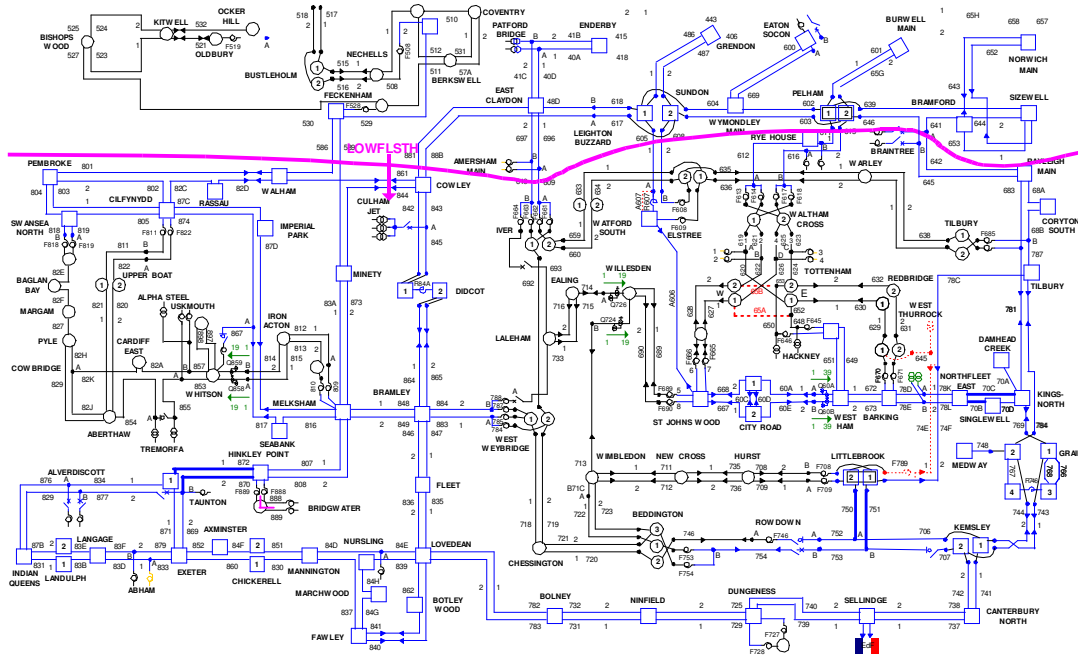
BISHOPS WOOD
525
524
523
527
KITWELL
532
521
OLDBURY
OCKER HILL
F519
A
518
517
COVENTRY
510
512
531
511
57A
BERKSWELL
NECHELLS
515
516
508
F508
BUSTLEHOLM
FECKENHAM
F528
530
529
PATFORD BRIDGE
41C
ENDERBY
41B
415
40A
418
40D
EAST CLAYDON
48D
443
486
487
GRENDON
EATON SOCON
600
BURWELL MAIN
601
65G
65H
658
657
NORWICH MAIN
652
643
SIZEWELL
644
641
653
642
SUNDON
604
669
WYMONDLEY MAIN
618
617
LEIGHTON BUZZARD
697
696
PELHAM
602
639
BRAMFORD
646
RYE HOUSE
BRAINTREE
OWFLSTH
PEMBROKE
801
803
804
802
82C
87C
RASSAU
82D
WALHAM
586
88B
861
844
COWLEY
CULHAM JET
842
843
845
AMERSHAM MAIN
612
616
WARLEY
645
RAYLEIGH MAIN
683
68A
CORYTON SOUTH
68B
787
SWANSEA NORTH
818
819
F818
F819
CILFYNYDD
805
874
F811
F822
811
822
UPPER BOAT
IMPERIAL PARK
87D
82E
BAGLAN BAY
82F
MARGAM
827
821
ALPHA STEEL
USKMOUTH
867
PYLE
82H
CARDIFF EAST
82A
COWBRIDGE
82K
829
82J
ABERTHAW
854
TREMORFA
857
853
WHITSON
Q859
Q858
IRON ACTON
812
813
814
815
MINETY
83A
873
DIDCOT
F84A
F664
F663
F662
F661
IVER
659
660
633
634
WATFORD SOUTH
A607
F607
F608
F609
ELSTREE
636
F613
F614
F618
WALTHAM CROSS
619
620
623
624
TOTTENHAM
638
TILBURY
F685
TILBURY
632
REDBRIDGE
WEST THURROCK
631
629
630
652
HACKNEY
650
65A
F645
F646
651
649
DAMHEAD CREEK
781
78C
NORTHFLEET EAST
78K
70C
70A
KINGSNORTH
SINGLEWELL
70B
70D
784
MELKSHAM
816
817
SEABANK POINT
BRAMLEY
848
884
864
865
849
847
LALEHAM
692
693
EALING
716
714
715
733
Q726
Q724
WILLESDEN
A606
690
689
688
F689
F690
ST JOHNS WOOD
668
667
CITY ROAD
60C
60D
60A
60E
60B
WEST HAM
673
BARKING
78E
78D
F670
F671
74E
74F
WEST WEYBRIDGE
788
784
HINKLEY POINT
872
807
ALVERDISCOTT
876
834
829
877
870
F889
F888
888
889
TAUNTON
BRIDGWATER
808
871
869
AXMINSTER
852
84F
851
LANGAGE
87B
83F
879
INDIAN QUEENS
831
83B
LANDULPH
83D
ABHAM
EXETER
CHICKERELL
860
830
MANNINGTON
84D
NURSLING
84E
LOVEDEAN
839
84H
MARCHWOOD
837
84G
FAWLEY
841
840
862
BOTLEY WOOD
FLEET
836
835
WIMBLEDON
713
B71C
722
723
NEW CROSS
712
711
HURST
735
708
736
709
LITTLEBROOK
F708
F709
F789
BEDDINGTON
ROWDOWN
F746
752
753
754
F753
F754
746
721
720
718
719
CHESSINGTON
MEDWAY
748
747
GRAIN
4
F743
744
743
750
751
KEMSLEY
706
707
741
742
738
CANTERBURY NORTH
BOLNEY
782
783
732
731
NINFIELD
DUNGENESS
725
729
F727
F728
739
740
SELLINDGE
737